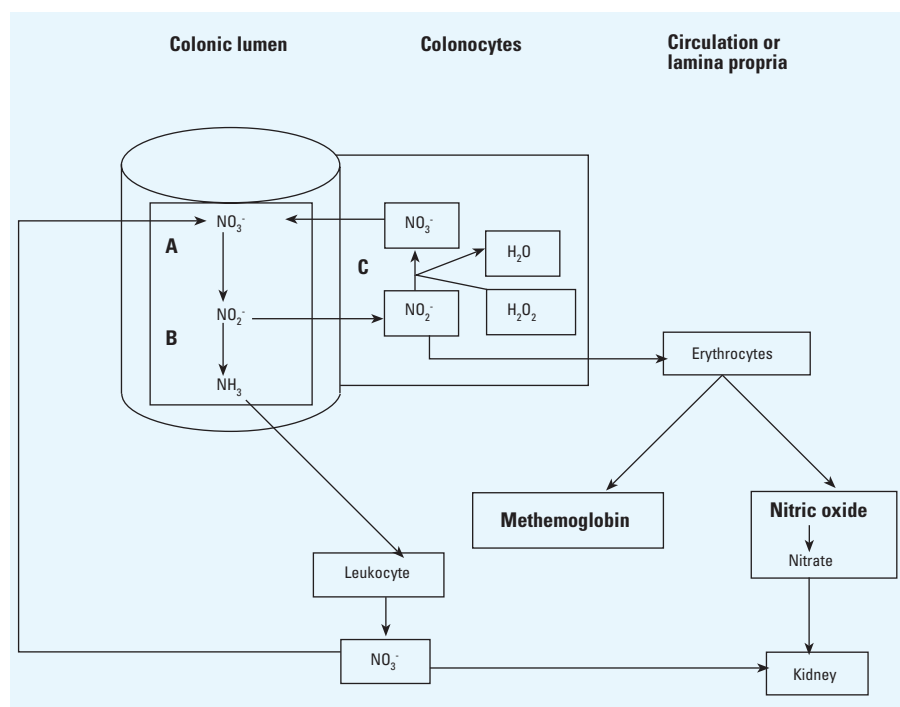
Colonic lumen

Colonocytes

Circulation or lamina propria

$NO_3^-$

A

$NO_2^-$

B

$NH_3$

$NO_3^-$

C

$H_2O$

$NO_2^-$

$H_2O_2$

Erythrocytes

Methemoglobin

Nitric oxide

Nitrate

Leukocyte

$NO_3^-$

Kidney